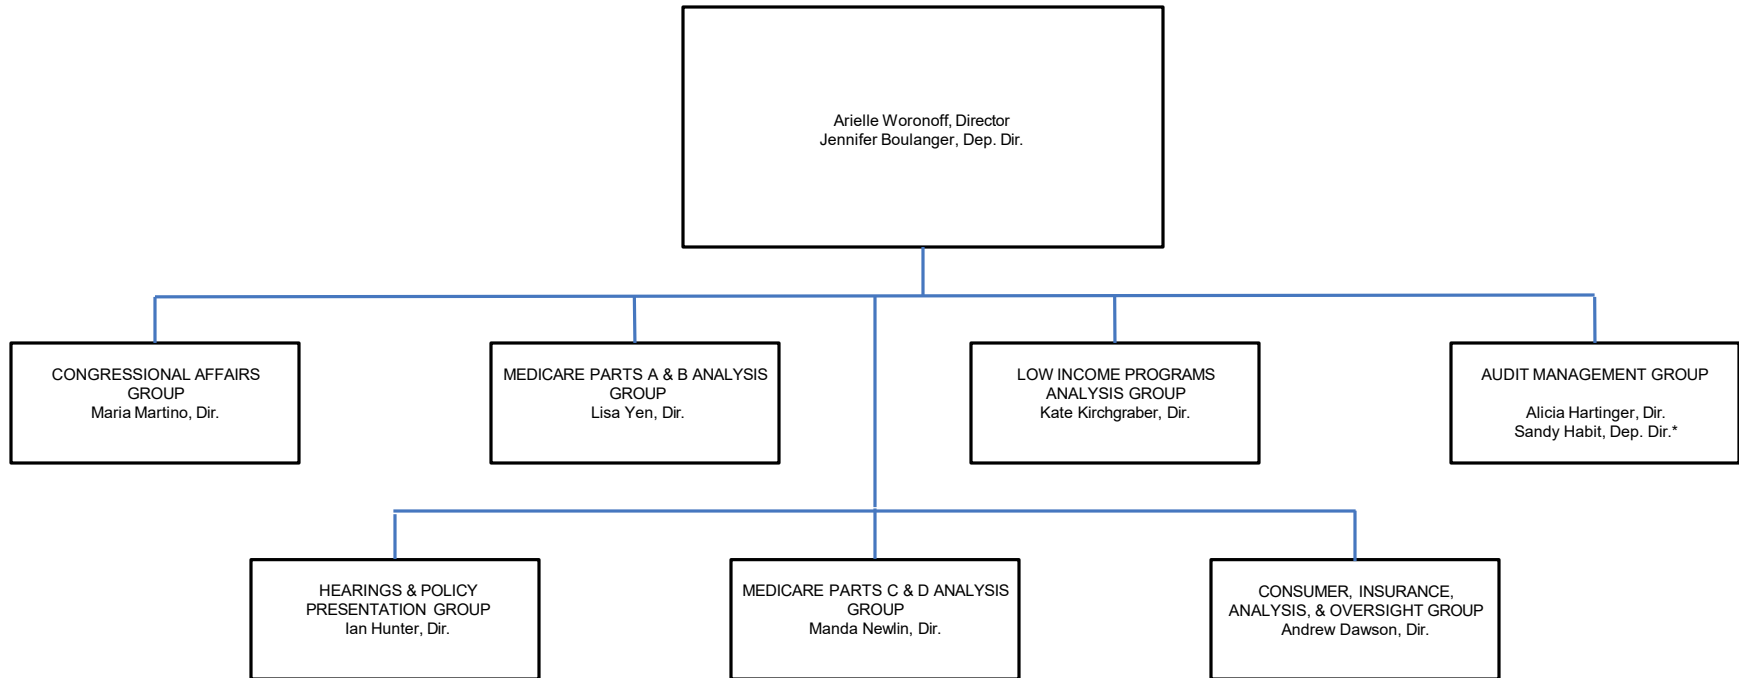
Arielle Woronoff, Director
Jennifer Boulanger, Dep. Dir.

CONGRESSIONAL AFFAIRS GROUP
Maria Martino, Dir.

MEDICARE PARTS A & B ANALYSIS GROUP
Lisa Yen, Dir.

LOW INCOME PROGRAMS ANALYSIS GROUP
Kate Kirchgraber, Dir.

AUDIT MANAGEMENT GROUP

Alicia Hartinger, Dir.
Sandy Habit, Dep. Dir.*

HEARINGS & POLICY PRESENTATION GROUP
Ian Hunter, Dir.

MEDICARE PARTS C & D ANALYSIS GROUP
Manda Newlin, Dir.

CONSUMER, INSURANCE, ANALYSIS, & OVERSIGHT GROUP
Andrew Dawson, Dir.